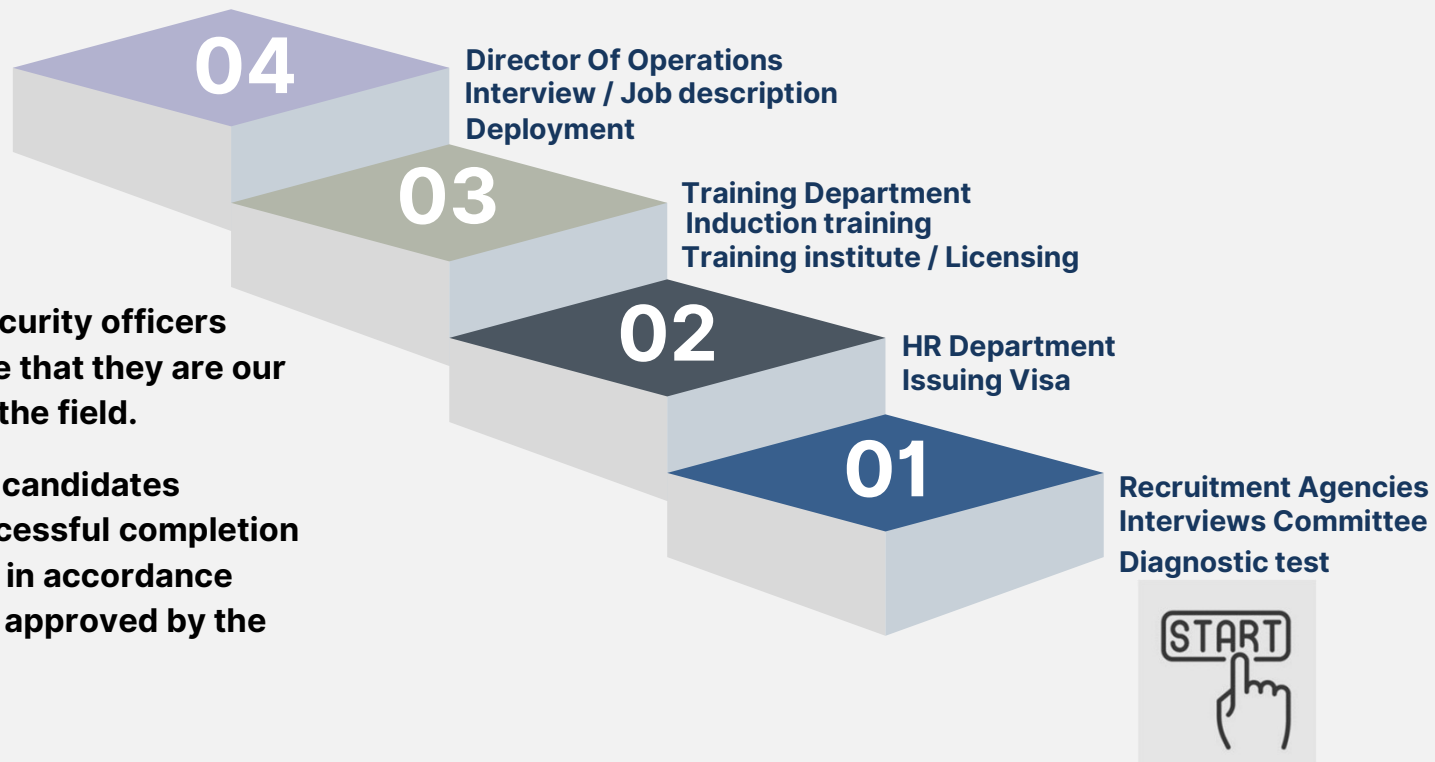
04
Director Of Operations
Interview / Job description
Deployment

03
Training Department
Induction training
Training institute / Licensing

curity officers
e that they are our
the field.

candidates
cessful completion
in accordance
approved by the

02
HR Department
Issuing Visa

01
Recruitment Agencies
Interviews Committee
Diagnostic test

START